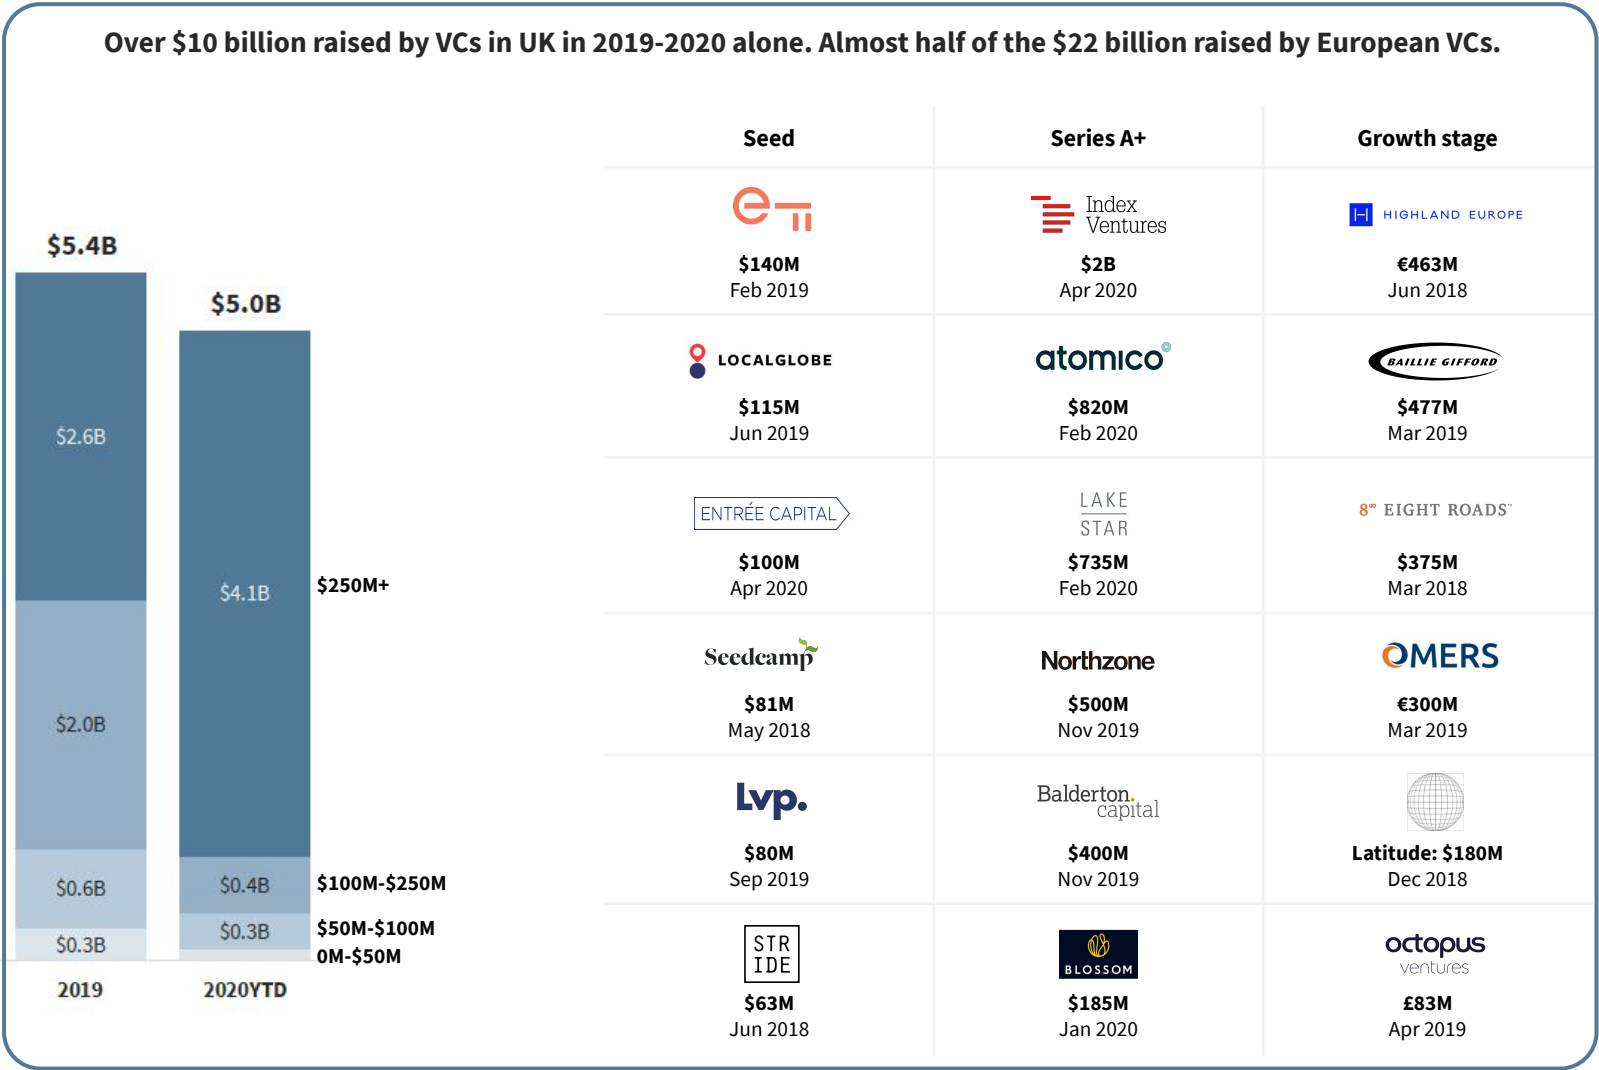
Over $10 billion raised by VCs in UK in 2019-2020 alone. Almost half of the $22 billion raised by European VCs.

$5.4B

$5.0B

$2.6B

$4.1B

$250M+

$2.0B

$0.6B

$0.4B

$100M-$250M

$0.3B

$0.3B

$50M-$100M

0M-$50M

2019

2020YTD

| Seed | Series A+ | Growth stage |
|---|---|---|
| $140M Feb 2019 | Index Ventures $2B Apr 2020 | HIGHLAND EUROPE €463M Jun 2018 |
| LOCALGLOBE $115M Jun 2019 | atomico $820M Feb 2020 | BAILLIE GIFFORD $477M Mar 2019 |
| ENTRÉE CAPITAL $100M Apr 2020 | LAKE STAR $735M Feb 2020 | 8 EIGHT ROADS $375M Mar 2018 |
| Seedcamp $81M May 2018 | Northzone $500M Nov 2019 | OMERS €300M Mar 2019 |
| Lvp. $80M Sep 2019 | Balderton capital $400M Nov 2019 | Latitude: $180M Dec 2018 |
| STR IDE $63M Jun 2018 | BLOSSOM $185M Jan 2020 | octopus ventures £83M Apr 2019 |